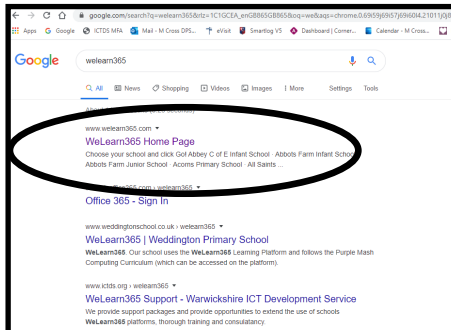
google.com/search?q=welearn365&rlz=1C1GCEA_enGB865GB865&oq=we&aqs=chrome.0.69i59j69i57j69i60l4.2101j0j8

Apps Google ICTDS MFA Mail - M Cross DPS... eVoit Smartlog V5 Dashboard | Corner... Calendar - M Cross...

Google

welearn365

All News Shopping Videos Images More Settings Tools

About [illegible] results ([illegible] seconds)

www.welearn365.com

WeLearn365 Home Page

Choose your school and click Got Abbey C of E Infant School · Abbots Farm Infant School · Abbots Farm Junior School · Acorns Primary School · All Saints ...

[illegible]365.com › welearn365

Office 365 - Sign In

www.weddingtonschool.co.uk › welearn365

WeLearn365 | Weddington Primary School

WeLearn365. Our school uses the WeLearn365 Learning Platform and follows the Purple Mash Computing Curriculum (which can be accessed on the platform).

www.ictds.org › welearn365

WeLearn365 Support - Warwickshire ICT Development Service

We provide support packages and provide opportunities to extend the use of schools WeLearn365 platforms, thorough training and consulatancy.